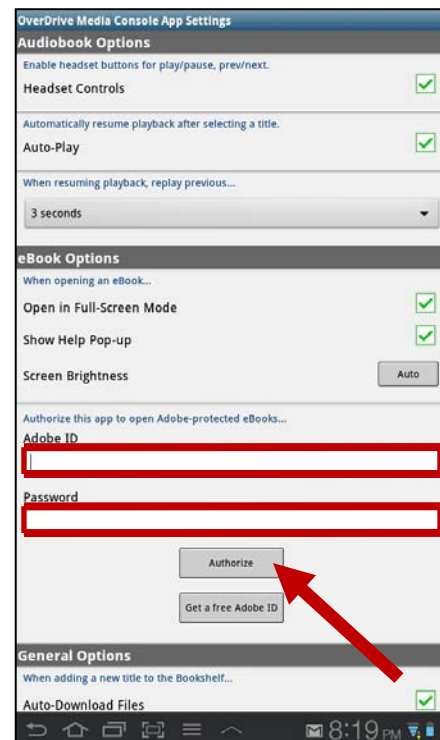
OverDrive Media Console App Settings

Audiobook Options

Enable headset buttons for play/pause, prev/next.

Headset Controls

Automatically resume playback after selecting a title.

Auto-Play

When resuming playback, replay previous...

3 seconds

eBook Options

When opening an eBook...

Open in Full-Screen Mode

Show Help Pop-up

Screen Brightness

Auto

Authorize this app to open Adobe-protected eBooks...

Adobe ID

Password

Authorize

Get a free Adobe ID

General Options

When adding a new title to the Bookshelf...

Auto-Download Files

8:19 PM